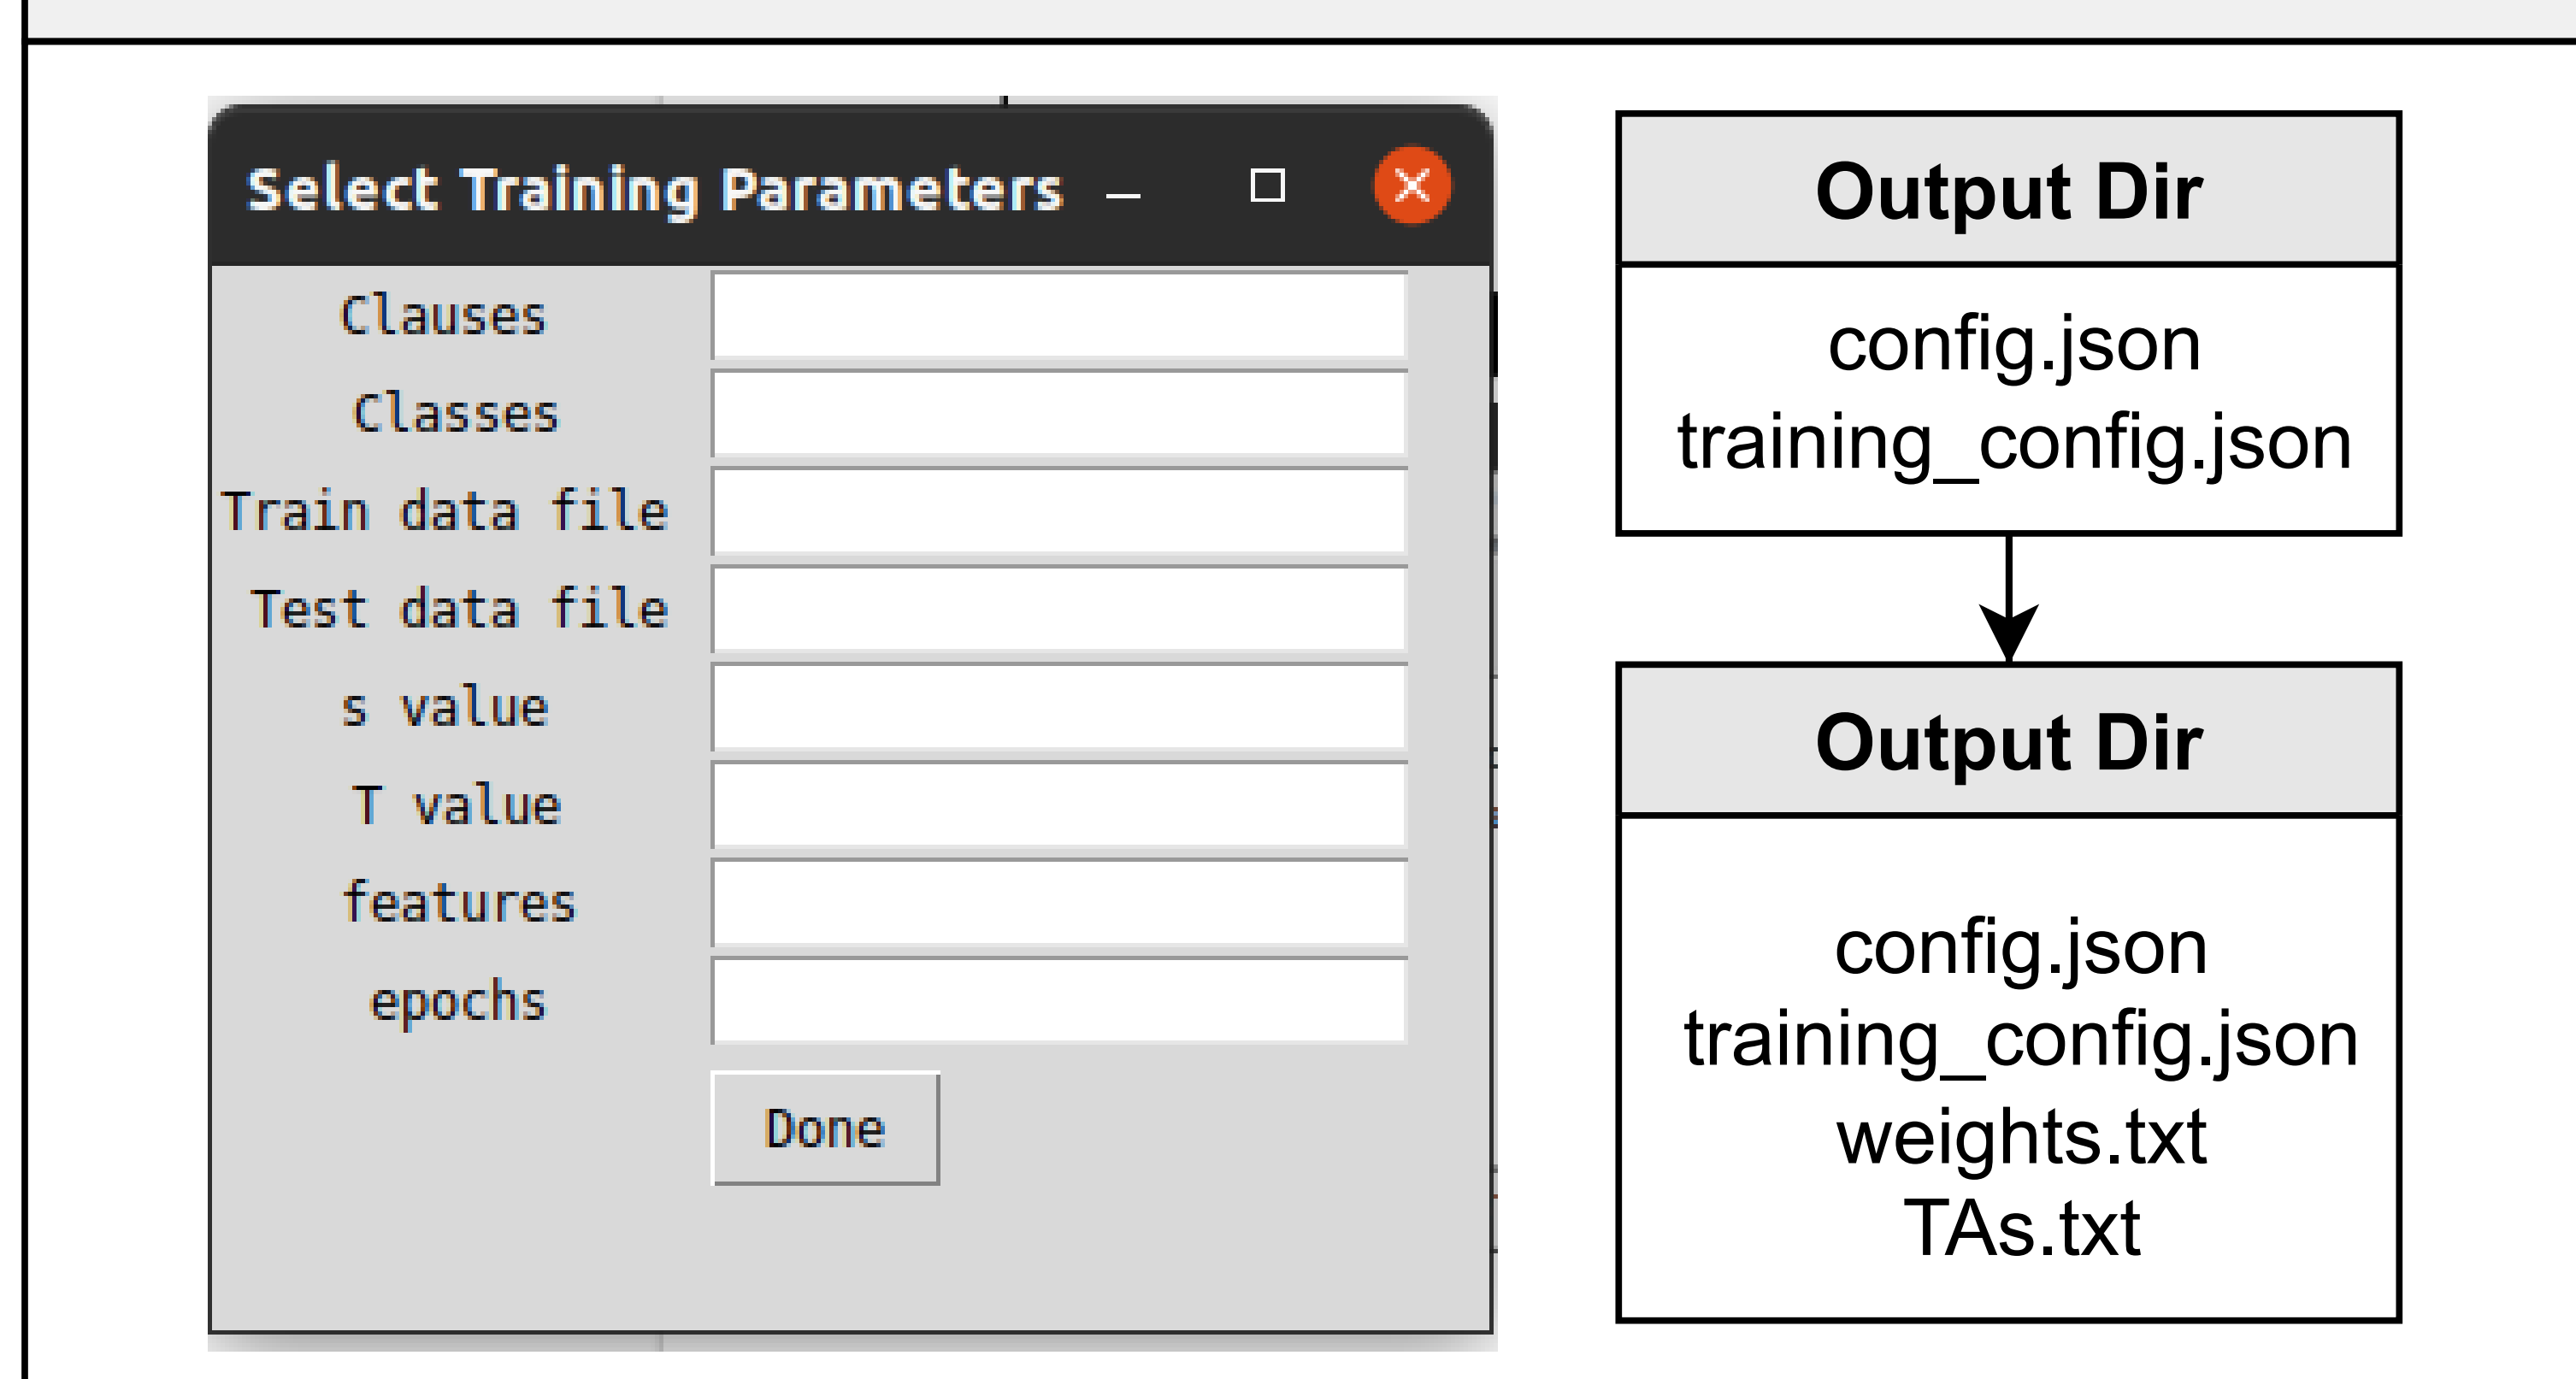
Select Training Parameters

Clauses

Classes

Train data file

Test data file

s value

T value

features

epochs

Done

Output Dir

config.json
training_config.json

Output Dir

config.json
training_config.json
weights.txt
TAs.txt